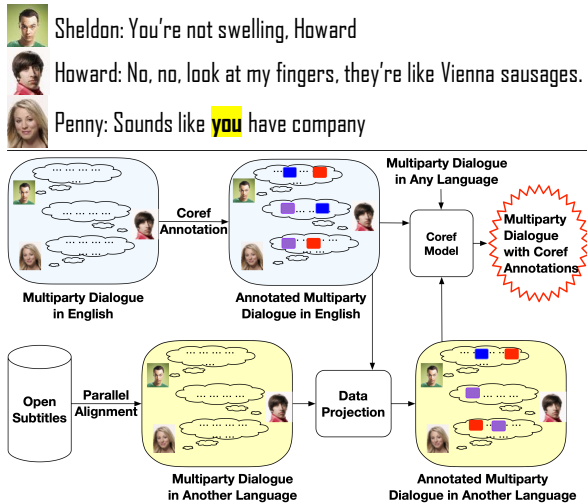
Sheldon: You're not swelling, Howard

Howard: No, no, look at my fingers, they're like Vienna sausages.

Penny: Sounds like you have company

… … … …
… … … …
… … … …

Multiparty Dialogue in English

Coref Annotation

… … … …
… … … …
… … … …

Annotated Multiparty Dialogue in English

Multiparty Dialogue in Any Language

Coref Model

Multiparty Dialogue with Coref Annotations

Open Subtitles

Parallel Alignment

… … … …
… … … …
… … … …

Multiparty Dialogue in Another Language

Data Projection

… … … …
… … … …
… … … …

Annotated Multiparty Dialogue in Another Language